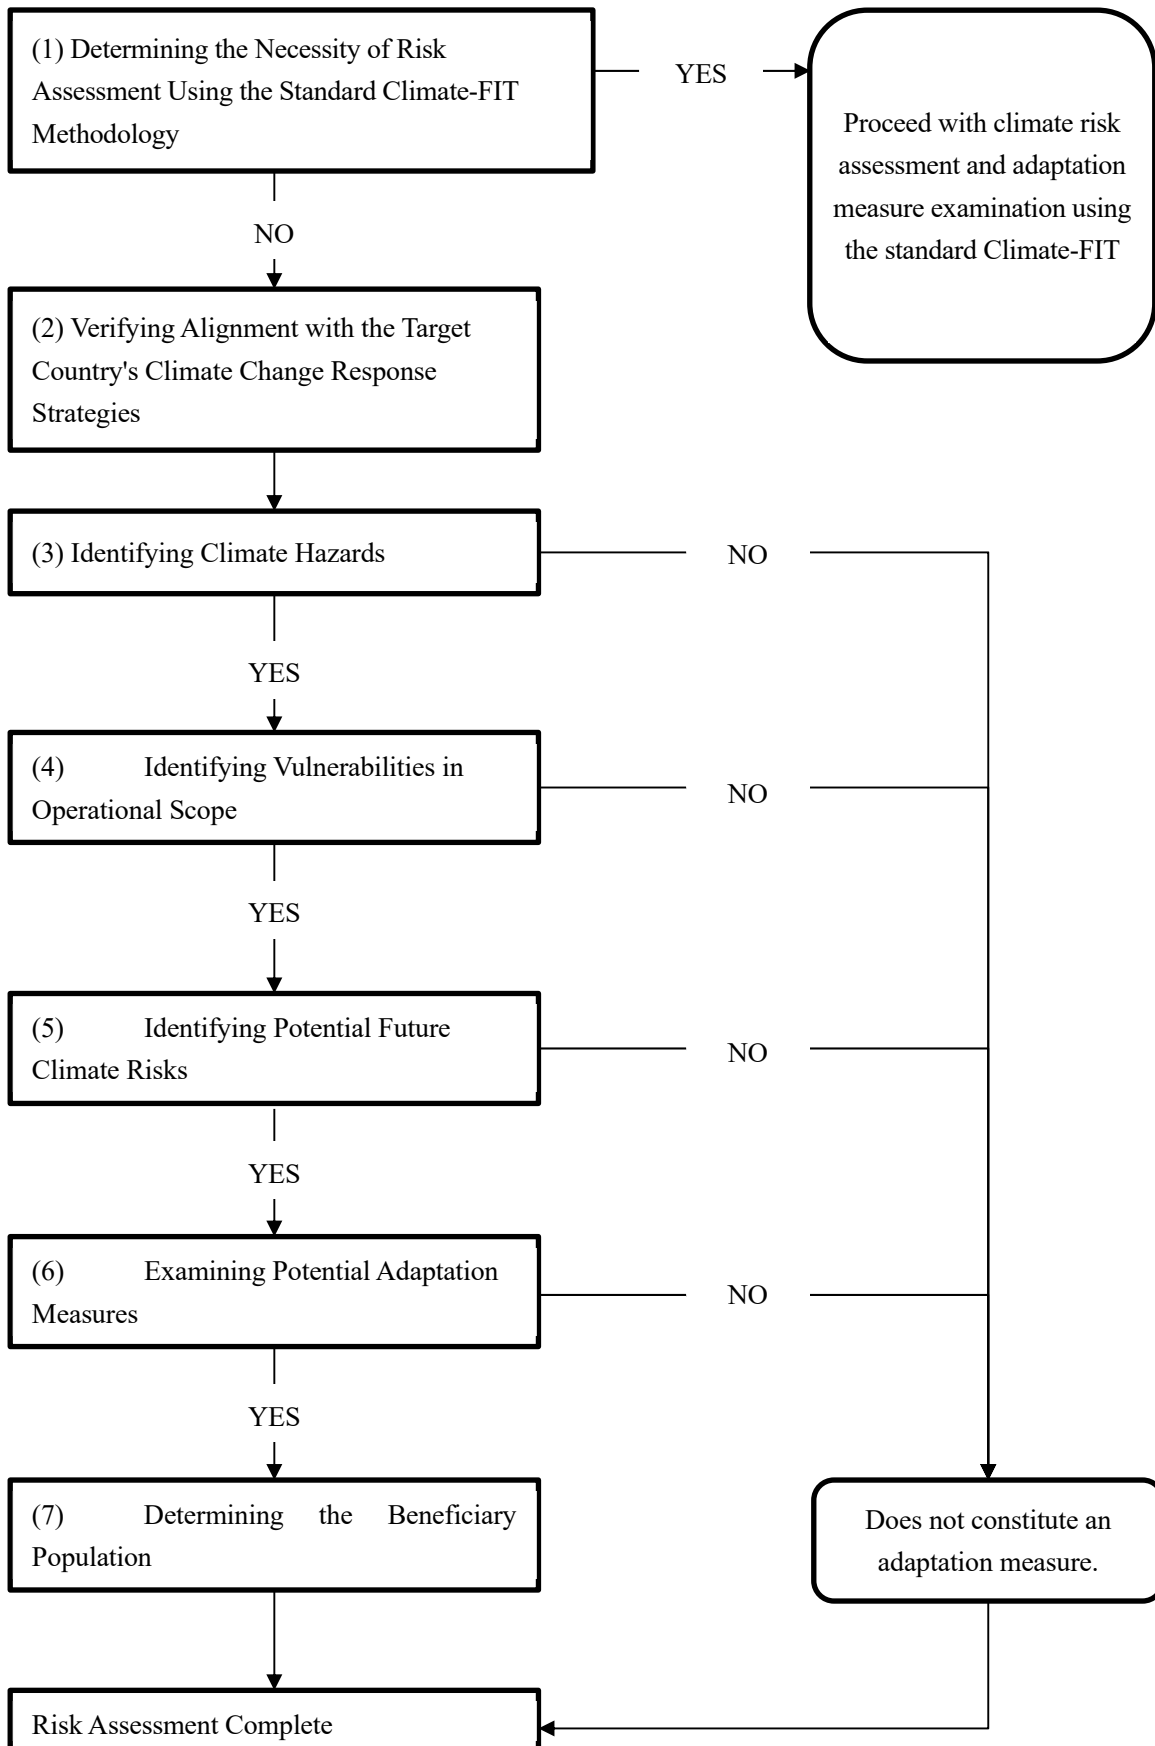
(1) Determining the Necessity of Risk Assessment Using the Standard Climate-FIT Methodology

YES

Proceed with climate risk assessment and adaptation measure examination using the standard Climate-FIT

NO

(2) Verifying Alignment with the Target Country's Climate Change Response Strategies

(3) Identifying Climate Hazards

NO

YES

(4) Identifying Vulnerabilities in Operational Scope

NO

YES

(5) Identifying Potential Future Climate Risks

NO

YES

(6) Examining Potential Adaptation Measures

NO

YES

(7) Determining the Beneficiary Population

Does not constitute an adaptation measure.

Risk Assessment Complete